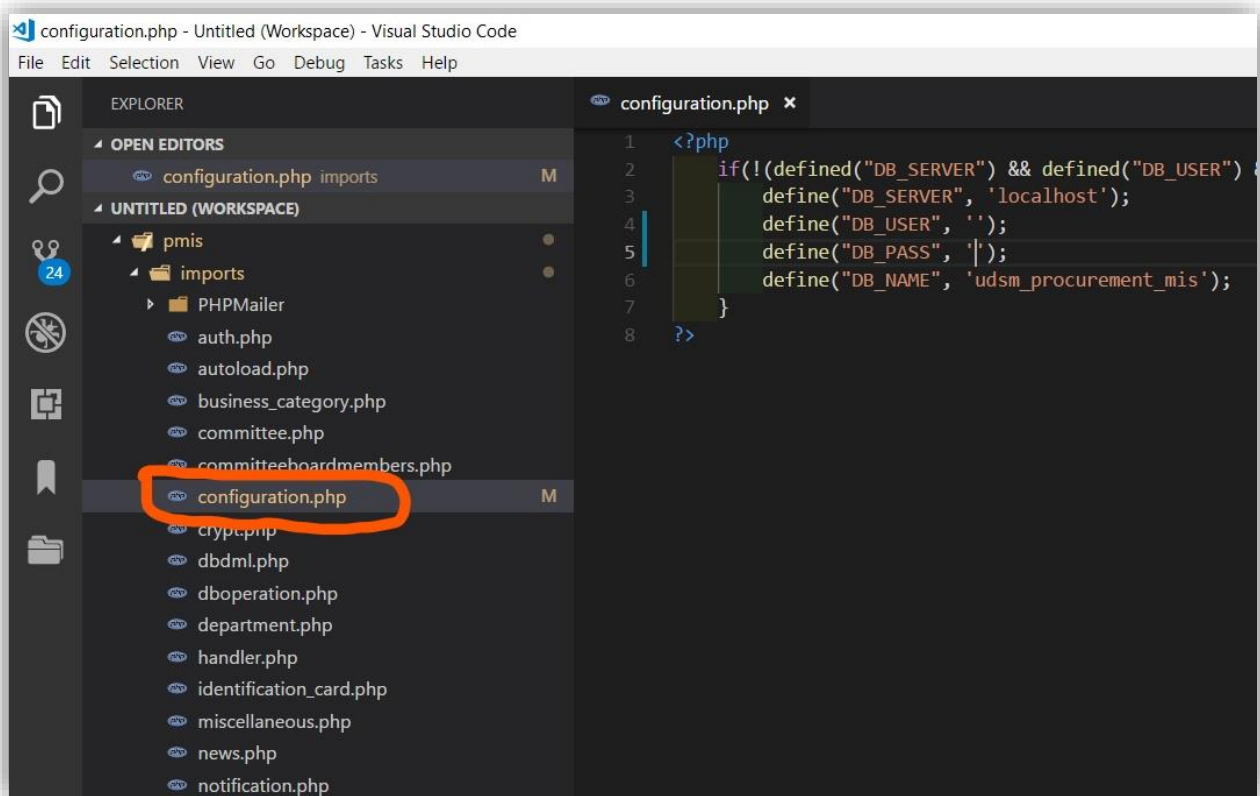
configuration.php - Untitled (Workspace) - Visual Studio Code

File Edit Selection View Go Debug Tasks Help

EXPLORER

OPEN EDITORS

configuration.php imports M

UNTITLED (WORKSPACE)

pmis

imports

PHPMailer

auth.php

autoload.php

business_category.php

committee.php

committeeboardmembers.php

configuration.php M

crypt.php

dbdml.php

dboperation.php

department.php

handler.php

identification_card.php

miscellaneous.php

news.php

notification.php

24

configuration.php ×

1 <?php
2 if(!(defined("DB_SERVER") && defined("DB_USER")
3 define("DB_SERVER", 'localhost');
4 define("DB_USER", '');
5 define("DB_PASS", '');
6 define("DB_NAME", 'udsm_procurement_mis');
7 }
8 ?>